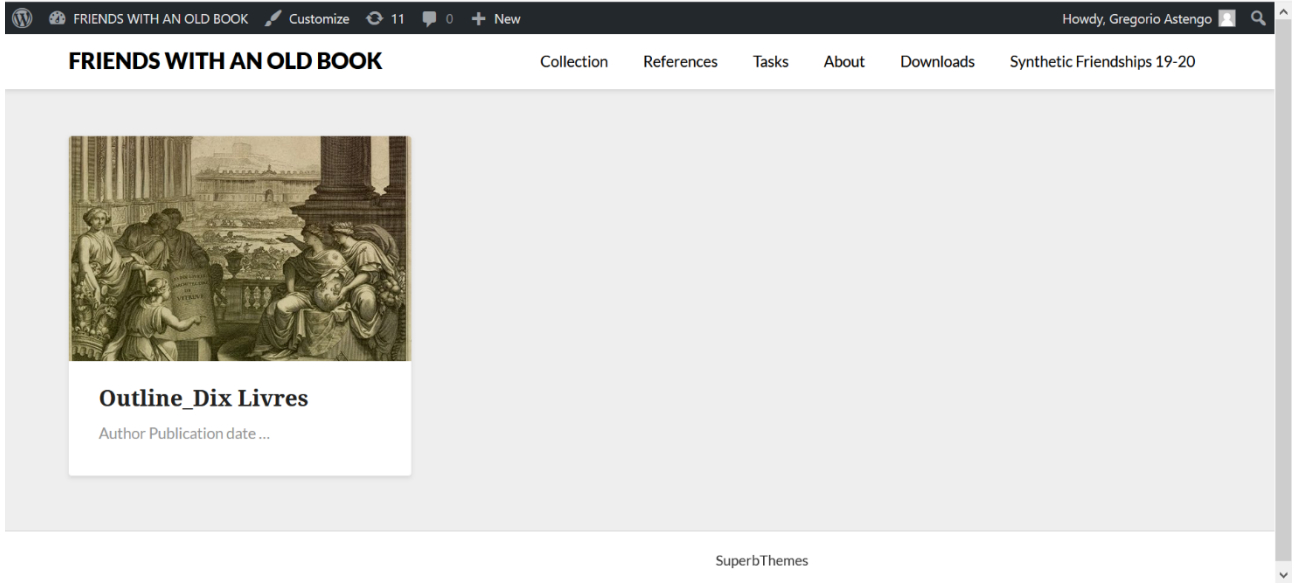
FRIENDS WITH AN OLD BOOK Customize 11 0 New Howdy, Gregorio Astengo

FRIENDS WITH AN OLD BOOK

Collection References Tasks About Downloads Synthetic Friendships 19-20

Outline_Dix Livres

Author Publication date …

SuperbThemes